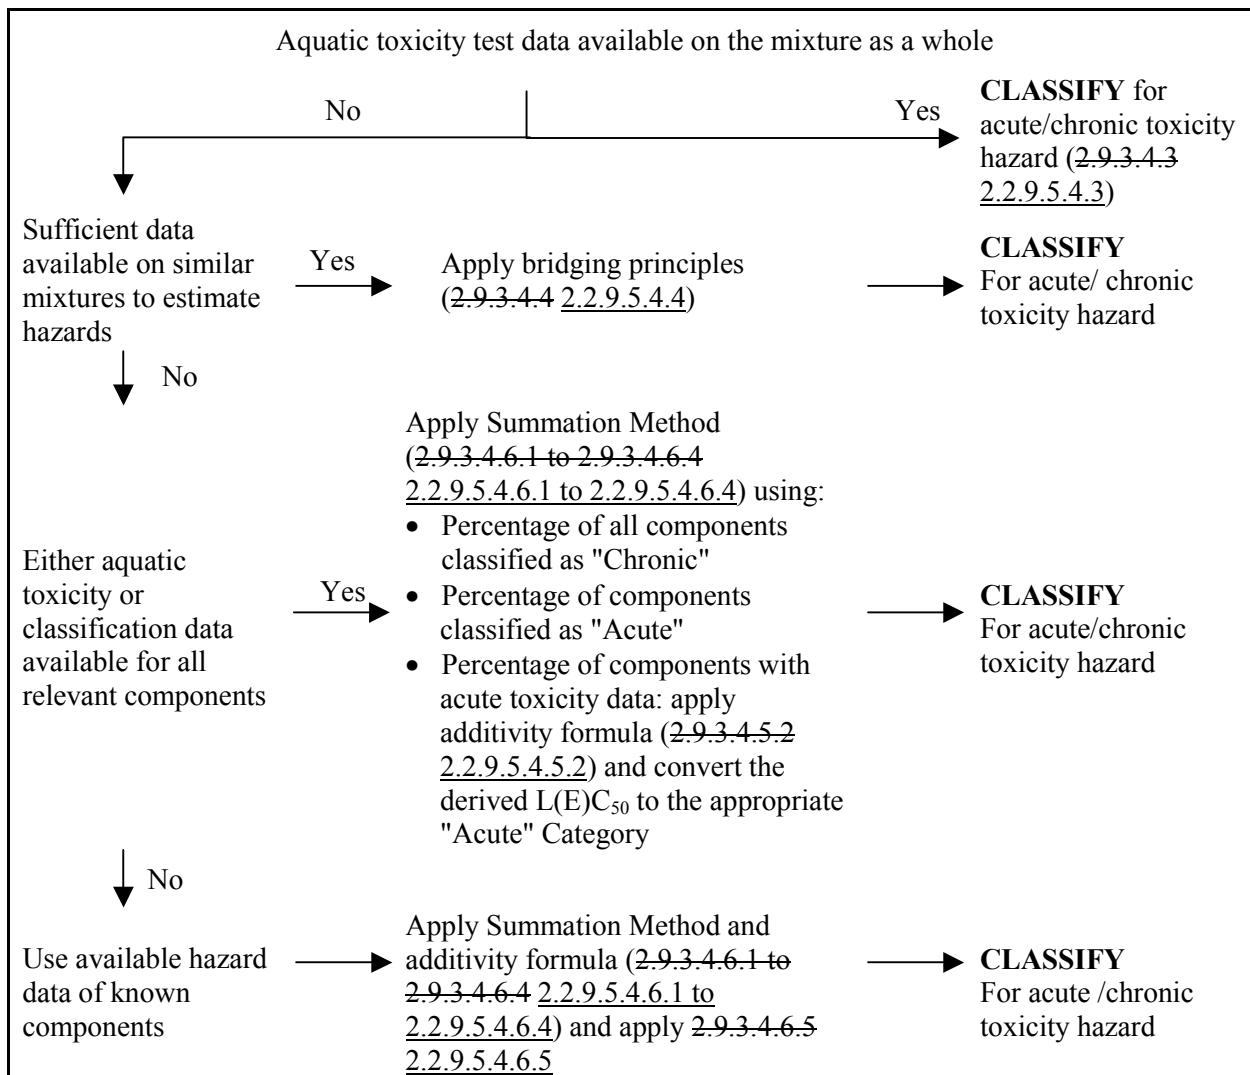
Aquatic toxicity test data available on the mixture as a whole

No

Yes

**CLASSIFY** for acute/chronic toxicity hazard (~~2.9.3.4.3~~ 2.2.9.5.4.3)

Sufficient data available on similar mixtures to estimate hazards

Yes

Apply bridging principles (~~2.9.3.4.4~~ 2.2.9.5.4.4)

**CLASSIFY** For acute/ chronic toxicity hazard

No

Either aquatic toxicity or classification data available for all relevant components

Yes

Apply Summation Method (~~2.9.3.4.6.1 to 2.9.3.4.6.4~~ 2.2.9.5.4.6.1 to 2.2.9.5.4.6.4) using:
• Percentage of all components classified as "Chronic"
• Percentage of components classified as "Acute"
• Percentage of components with acute toxicity data: apply additivity formula (~~2.9.3.4.5.2~~ 2.2.9.5.4.5.2) and convert the derived $L(E)C_{50}$ to the appropriate "Acute" Category

**CLASSIFY** For acute/chronic toxicity hazard

No

Use available hazard data of known components

Apply Summation Method and additivity formula (~~2.9.3.4.6.1 to 2.9.3.4.6.4~~ 2.2.9.5.4.6.1 to 2.2.9.5.4.6.4) and apply ~~2.9.3.4.6.5~~ 2.2.9.5.4.6.5

**CLASSIFY** For acute /chronic toxicity hazard